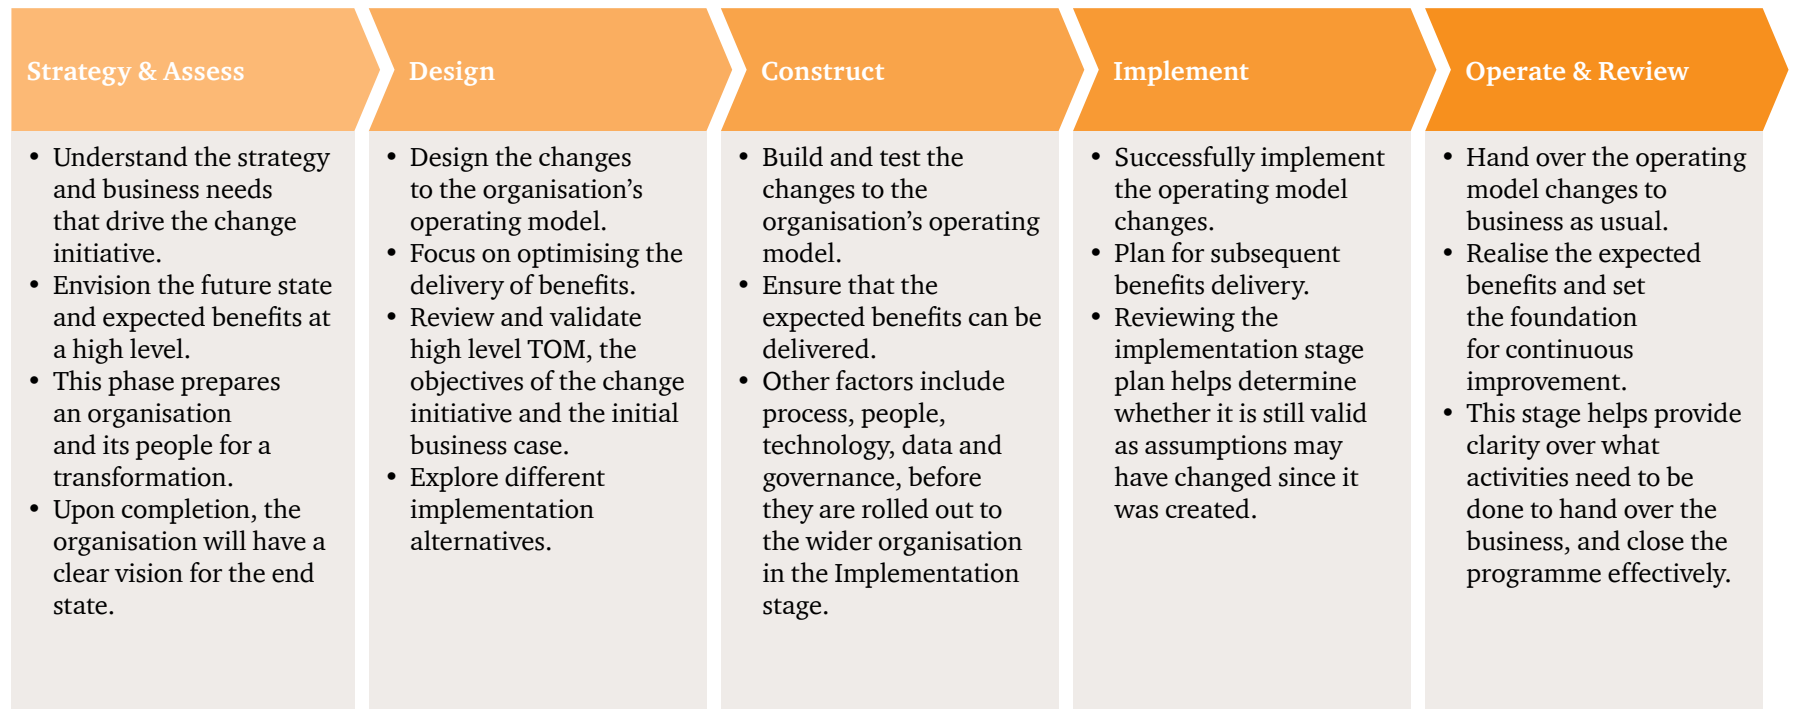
Strategy & Assess

- Understand the strategy and business needs that drive the change initiative.
- Envision the future state and expected benefits at a high level.
- This phase prepares an organisation and its people for a transformation.
- Upon completion, the organisation will have a clear vision for the end state.

Design

- Design the changes to the organisation's operating model.
- Focus on optimising the delivery of benefits.
- Review and validate high level TOM, the objectives of the change initiative and the initial business case.
- Explore different implementation alternatives.

Construct

- Build and test the changes to the organisation's operating model.
- Ensure that the expected benefits can be delivered.
- Other factors include process, people, technology, data and governance, before they are rolled out to the wider organisation in the Implementation stage.

Implement

- Successfully implement the operating model changes.
- Plan for subsequent benefits delivery.
- Reviewing the implementation stage plan helps determine whether it is still valid as assumptions may have changed since it was created.

Operate & Review

- Hand over the operating model changes to business as usual.
- Realise the expected benefits and set the foundation for continuous improvement.
- This stage helps provide clarity over what activities need to be done to hand over the business, and close the programme effectively.